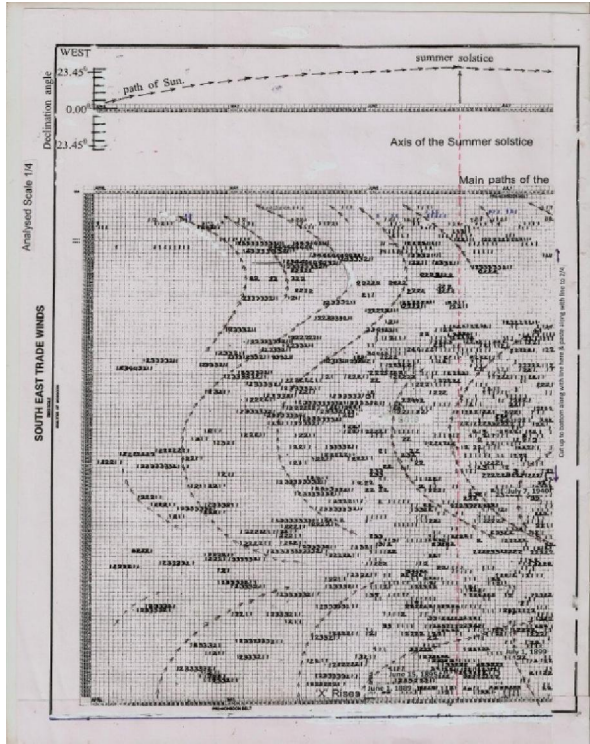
WEST

Declination angle

23.45°

0.00°

23.45°

path of Sun.

summer solstice

Axis of the Summer solstice

Main paths of the

Analysed Scale 1/4

SOUTH EAST TRADE WINDS

Cut up to bottom along with line here & paste along with line to 2/4

July 7, 1946

June 1, 1895

X Rises

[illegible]